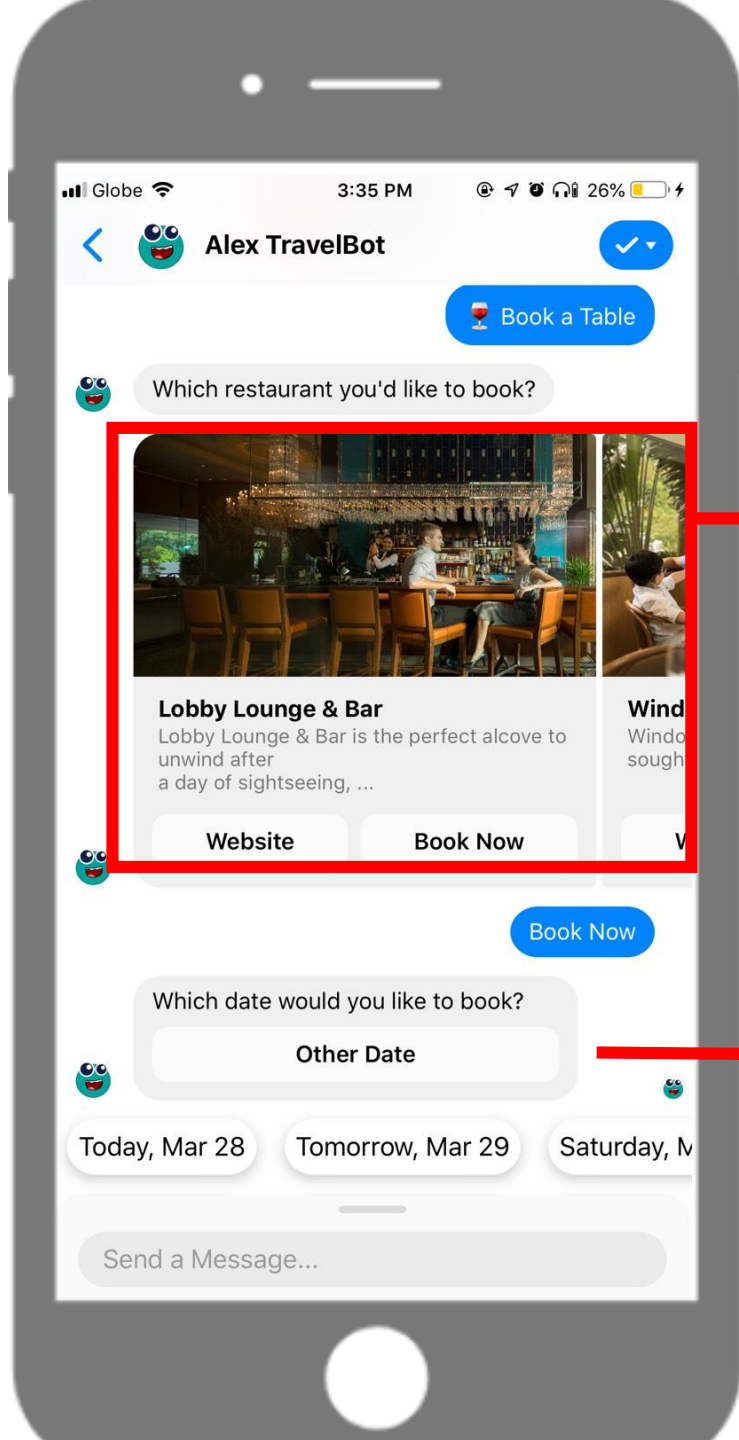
Globe 3:35 PM 26%

Alex TravelBot

Book a Table

Which restaurant you'd like to book?

Lobby Lounge & Bar
Lobby Lounge & Bar is the perfect alcove to unwind after
a day of sightseeing, ...

Website
Book Now

Wind
Windo
sough

W

Book Now

Which date would you like to book?
Other Date

Today, Mar 28
Tomorrow, Mar 29
Saturday, M

Send a Message...